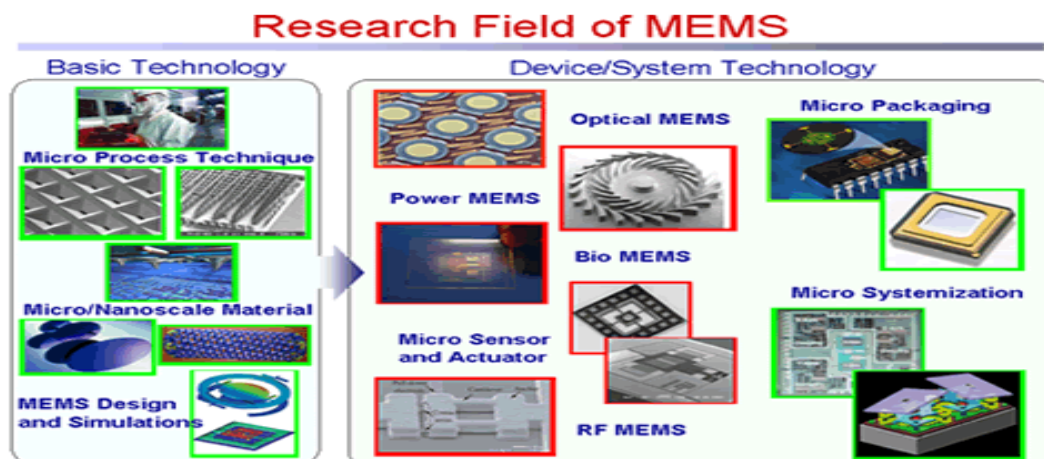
Research Field of MEMS

Basic Technology

Micro Process Technique

Micro/Nanoscale Material

MEMS Design and Simulations

Device/System Technology

Optical MEMS

Power MEMS

Bio MEMS

Micro Sensor and Actuator

RF MEMS

Micro Packaging

Micro Systemization